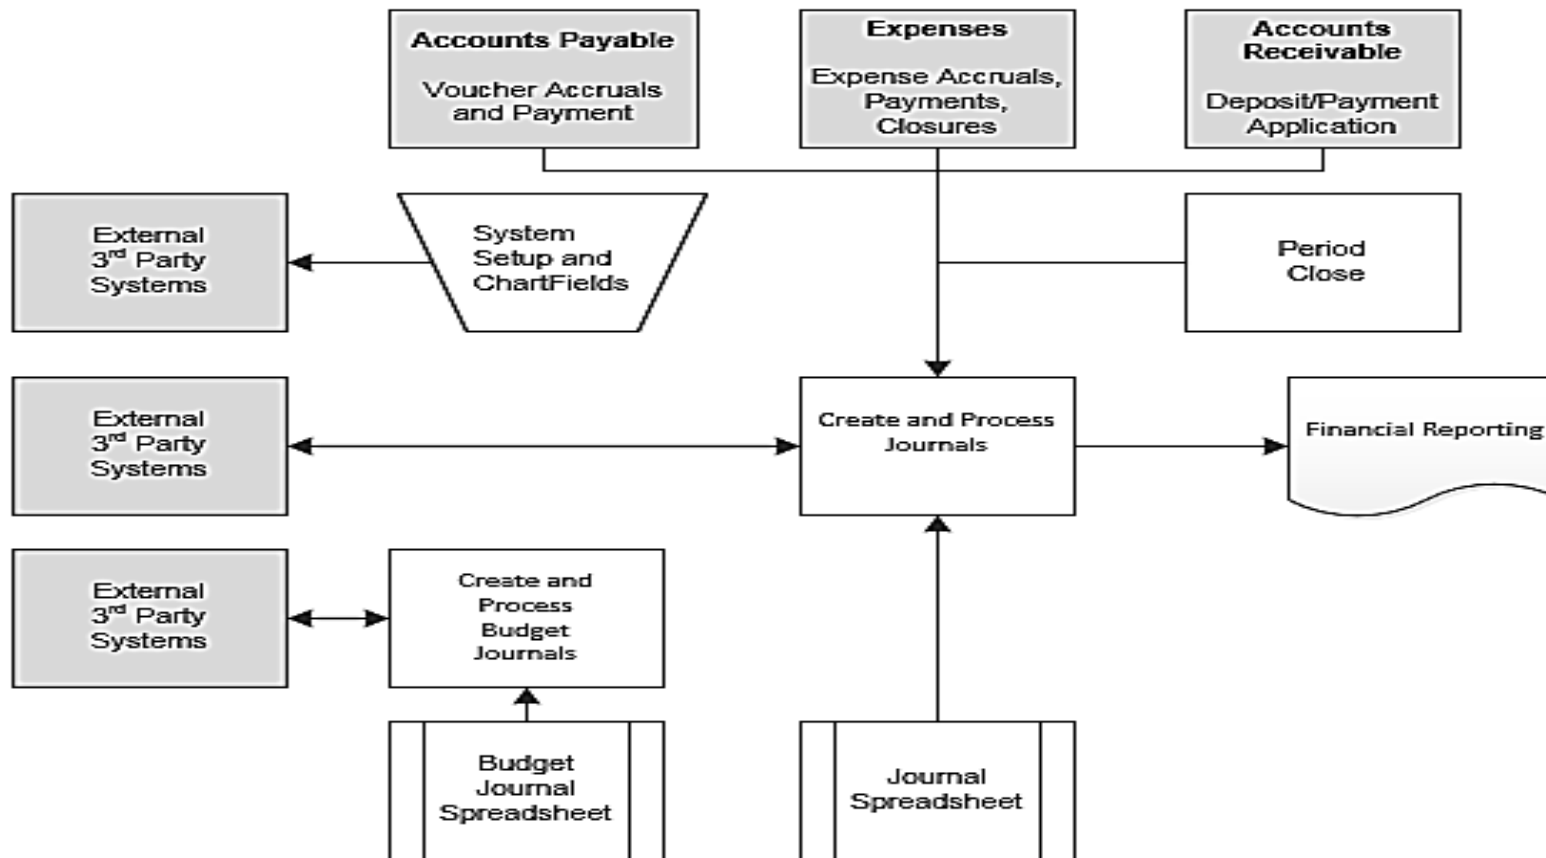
Accounts Payable

Voucher Accruals and Payment

Expenses

Expense Accruals, Payments, Closures

Accounts Receivable

Deposit/Payment Application

External 3rd Party Systems

System Setup and ChartFields

Period Close

External 3rd Party Systems

Create and Process Journals

Financial Reporting

External 3rd Party Systems

Create and Process Budget Journals

Budget Journal Spreadsheet

Journal Spreadsheet